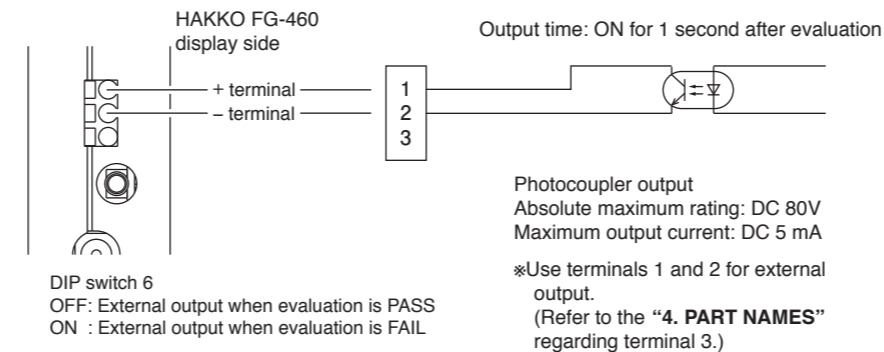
HAKKO FG-460
display side

Output time: ON for 1 second after evaluation

+ terminal
– terminal

1
2
3

Photocoupler output
Absolute maximum rating: DC 80V
Maximum output current: DC 5 mA

※Use terminals 1 and 2 for external output.
(Refer to the **"4. PART NAMES"** regarding terminal 3.)

DIP switch 6
OFF: External output when evaluation is PASS
ON : External output when evaluation is FAIL